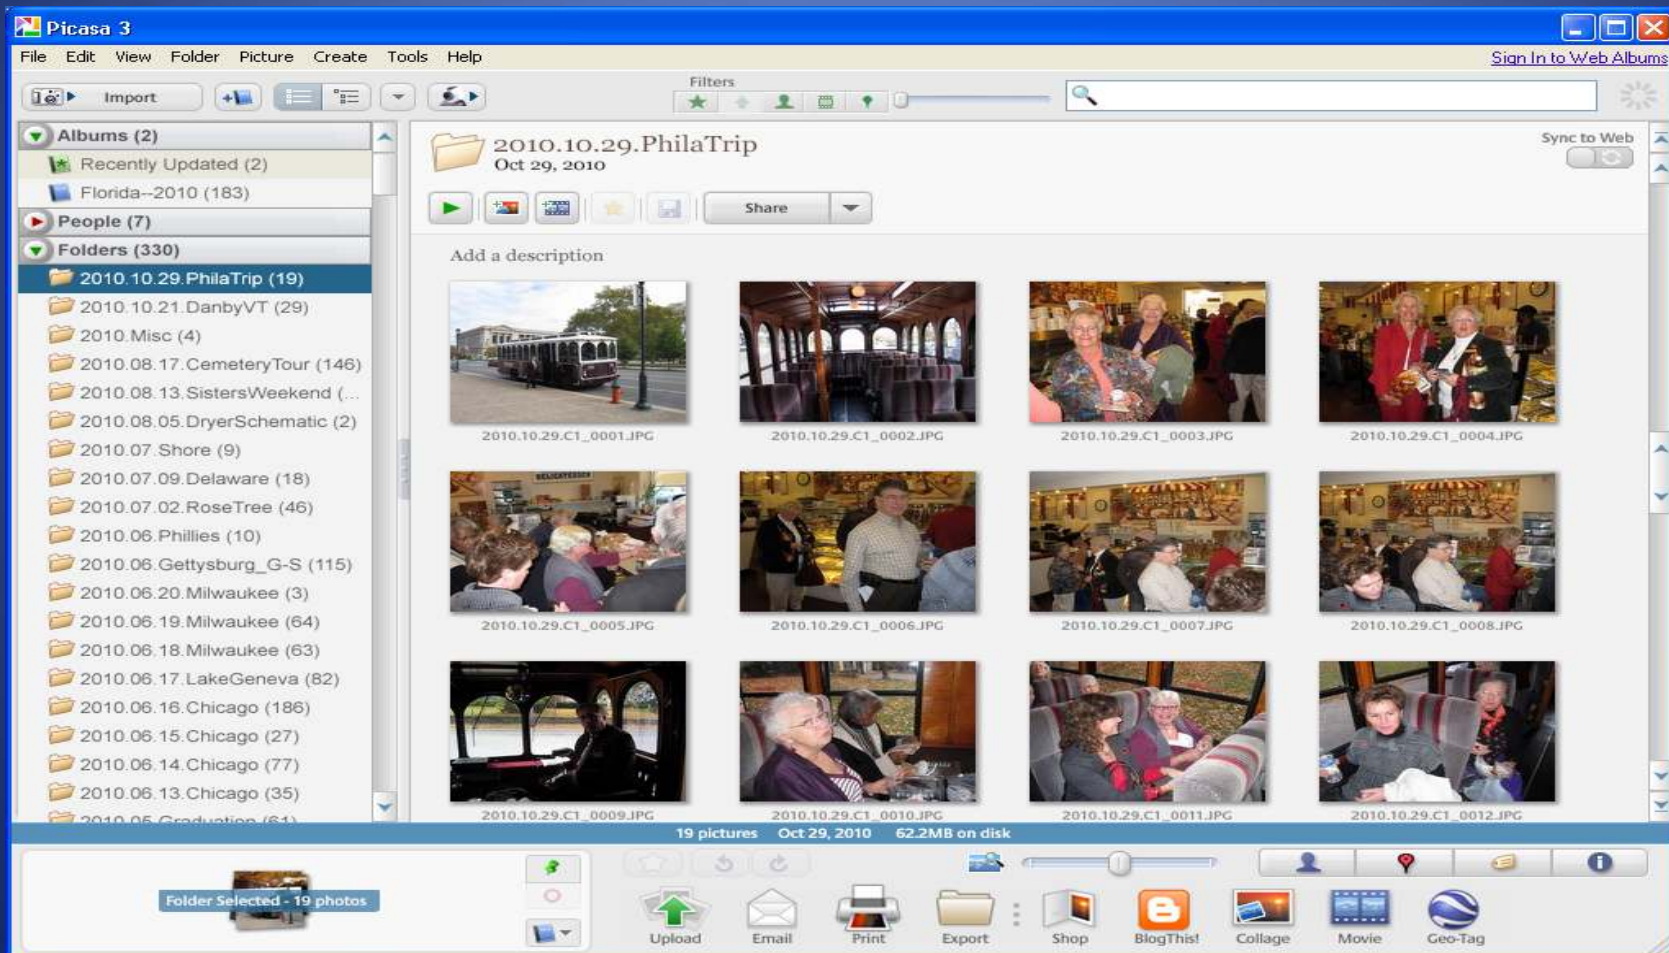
Picasa 3

File Edit View Folder Picture Create Tools Help

Sign In to Web Albums

Import

Filters

Albums (2)
Recently Updated (2)
Florida--2010 (183)
People (7)
Folders (330)
2010.10.29.PhilaTrip (19)
2010.10.21.DanbyVT (29)
2010.Misc (4)
2010.08.17.CemeteryTour (146)
2010.08.13.SistersWeekend (...
2010.08.05.DryerSchematic (2)
2010.07.Shore (9)
2010.07.09.Delaware (18)
2010.07.02.RoseTree (46)
2010.06.Phillies (10)
2010.06.Gettysburg_G-S (115)
2010.06.20.Milwaukee (3)
2010.06.19.Milwaukee (64)
2010.06.18.Milwaukee (63)
2010.06.17.LakeGeneva (82)
2010.06.16.Chicago (186)
2010.06.15.Chicago (27)
2010.06.14.Chicago (77)
2010.06.13.Chicago (35)
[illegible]

2010.10.29.PhilaTrip
Oct 29, 2010

Sync to Web

Share

Add a description

2010.10.29.C1_0001.JPG
2010.10.29.C1_0002.JPG
2010.10.29.C1_0003.JPG
2010.10.29.C1_0004.JPG
2010.10.29.C1_0005.JPG
2010.10.29.C1_0006.JPG
2010.10.29.C1_0007.JPG
2010.10.29.C1_0008.JPG
2010.10.29.C1_0009.JPG
2010.10.29.C1_0010.JPG
2010.10.29.C1_0011.JPG
2010.10.29.C1_0012.JPG

19 pictures Oct 29, 2010 62.2MB on disk

Folder Selected - 19 photos

Upload Email Print Export Shop BlogThis! Collage Movie Geo-Tag